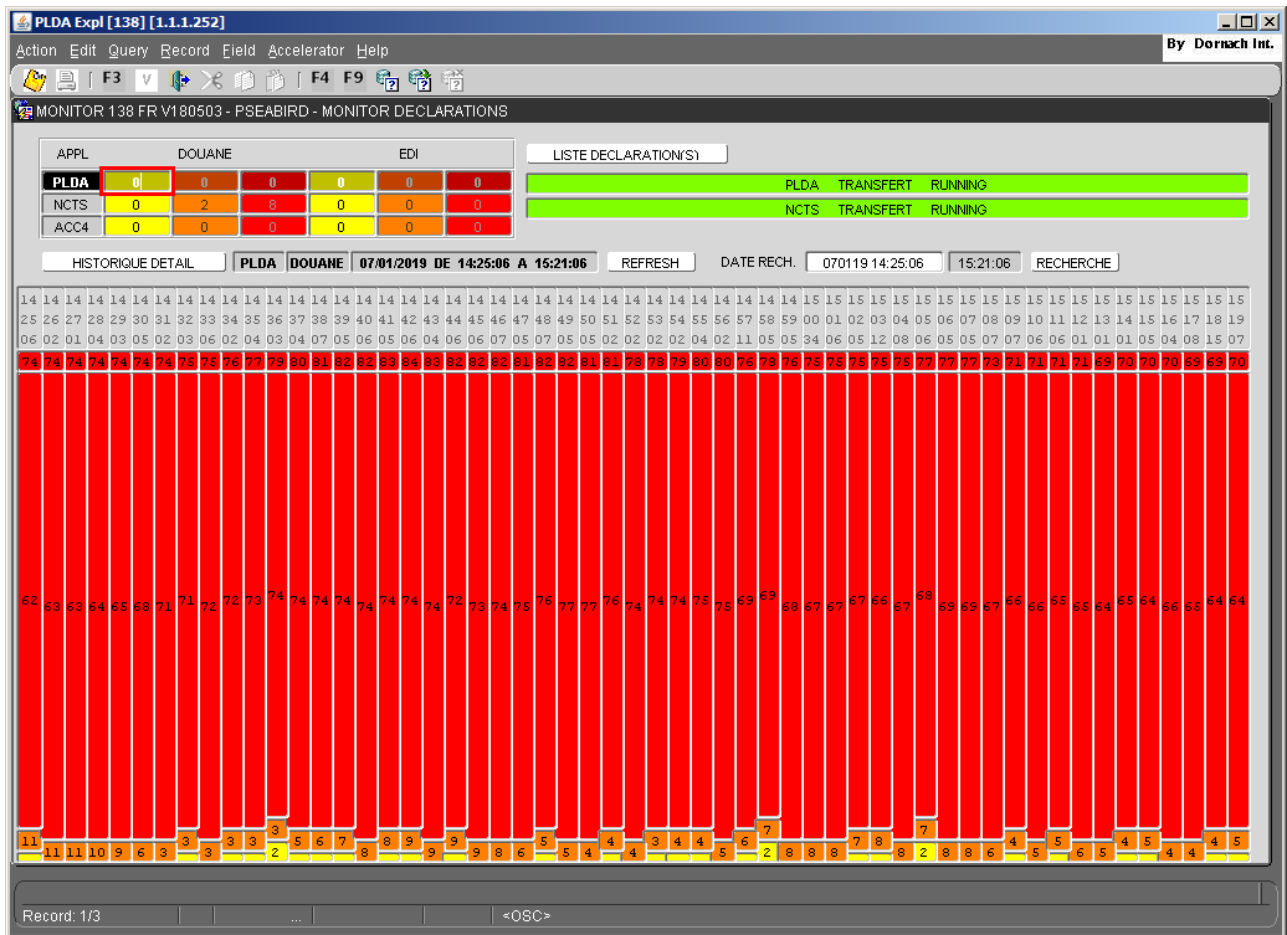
PLDA Expl [138] [1.1.1.252]

Action Edit Query Record Field Accelerator Help

By Dornach Int.

F3 V F4 F9

MONITOR 138 FR V180503 - PSEABIRD - MONITOR DECLARATIONS

| APPL | DOUANE | | | EDI | | |
|---|---|---|---|---|---|---|
| PLDA | 0 | 0 | 0 | 0 | 0 | 0 |
| NCTS | 0 | 2 | 8 | 0 | 0 | 0 |
| ACC4 | 0 | 0 | 0 | 0 | 0 | 0 |

LISTE DECLARATION(S)

PLDA TRANSFERT RUNNING

NCTS TRANSFERT RUNNING

HISTORIQUE DETAIL PLDA DOUANE 07/01/2019 DE 14:25:06 A 15:21:06 REFRESH DATE RECH. 070119 14:25:06 15:21:06 RECHERCHE

14 14 14 14 14 14 14 14 14 14 14 14 14 14 14 14 14 14 14 14 14 14 14 14 14 14 14 14 14 14 14 14 14 14 14 14 15 15 15 15 15 15 15 15 15 15 15 15 15 15 15 15 15 15 15 15
25 26 27 28 29 30 31 32 33 34 35 36 37 38 39 40 41 42 43 44 45 46 47 48 49 50 51 52 53 54 55 56 57 58 59 00 01 02 03 04 05 06 07 08 09 10 11 12 13 14 15 16 17 18 19
06 02 01 04 03 05 02 03 06 02 04 03 04 07 05 06 05 06 04 06 06 07 05 07 05 05 02 02 02 02 04 02 11 05 05 34 06 05 12 08 06 05 05 07 07 06 06 01 01 01 05 04 08 15 07

74 74 74 74 74 74 74 75 75 76 77 79 80 81 82 82 83 84 83 82 82 82 81 82 82 81 81 78 78 79 80 80 76 78 76 75 75 75 75 75 77 77 77 73 71 71 71 71 69 70 70 70 69 69 70

62 63 63 64 65 68 71 71 72 72 73 74 74 74 74 74 74 74 74 74 72 73 74 75 76 77 77 76 74 74 74 75 75 69 69 68 67 67 67 66 67 68 69 69 67 66 66 65 65 64 65 64 66 65 64 64

11 3 3 3 3 5 6 7 8 9 9 5 4 3 4 4 6 7 7 8 7 4 5 4 5 4 5
11 11 10 9 6 3 3 2 8 9 9 8 6 5 4 4 5 2 8 8 8 8 2 8 8 6 5 6 5 4 4

Record: 1/3 ... <OSC>